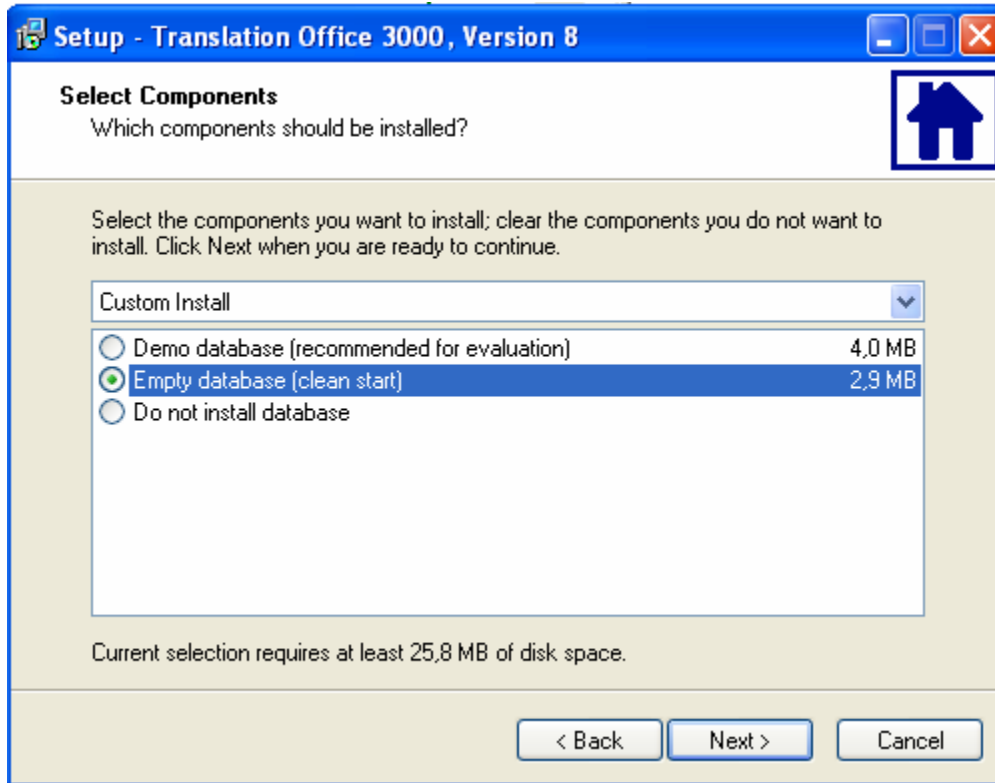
Setup - Translation Office 3000, Version 8

Select Components
Which components should be installed?

Select the components you want to install; clear the components you do not want to install. Click Next when you are ready to continue.

Custom Install

Demo database (recommended for evaluation) 4,0 MB
Empty database (clean start) 2,9 MB
Do not install database

Current selection requires at least 25,8 MB of disk space.

< Back
Next >
Cancel